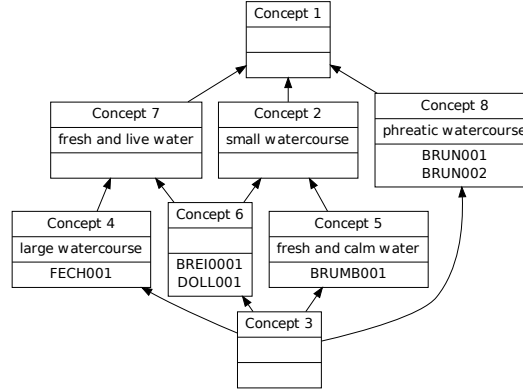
Concept 1

Concept 7
fresh and live water

Concept 2
small watercourse

Concept 8
phreatic watercourse
BRUN001
BRUN002

Concept 4
large watercourse
FECH001

Concept 6
BREI0001
DOLL001

Concept 5
fresh and calm water
BRUMB001

Concept 3